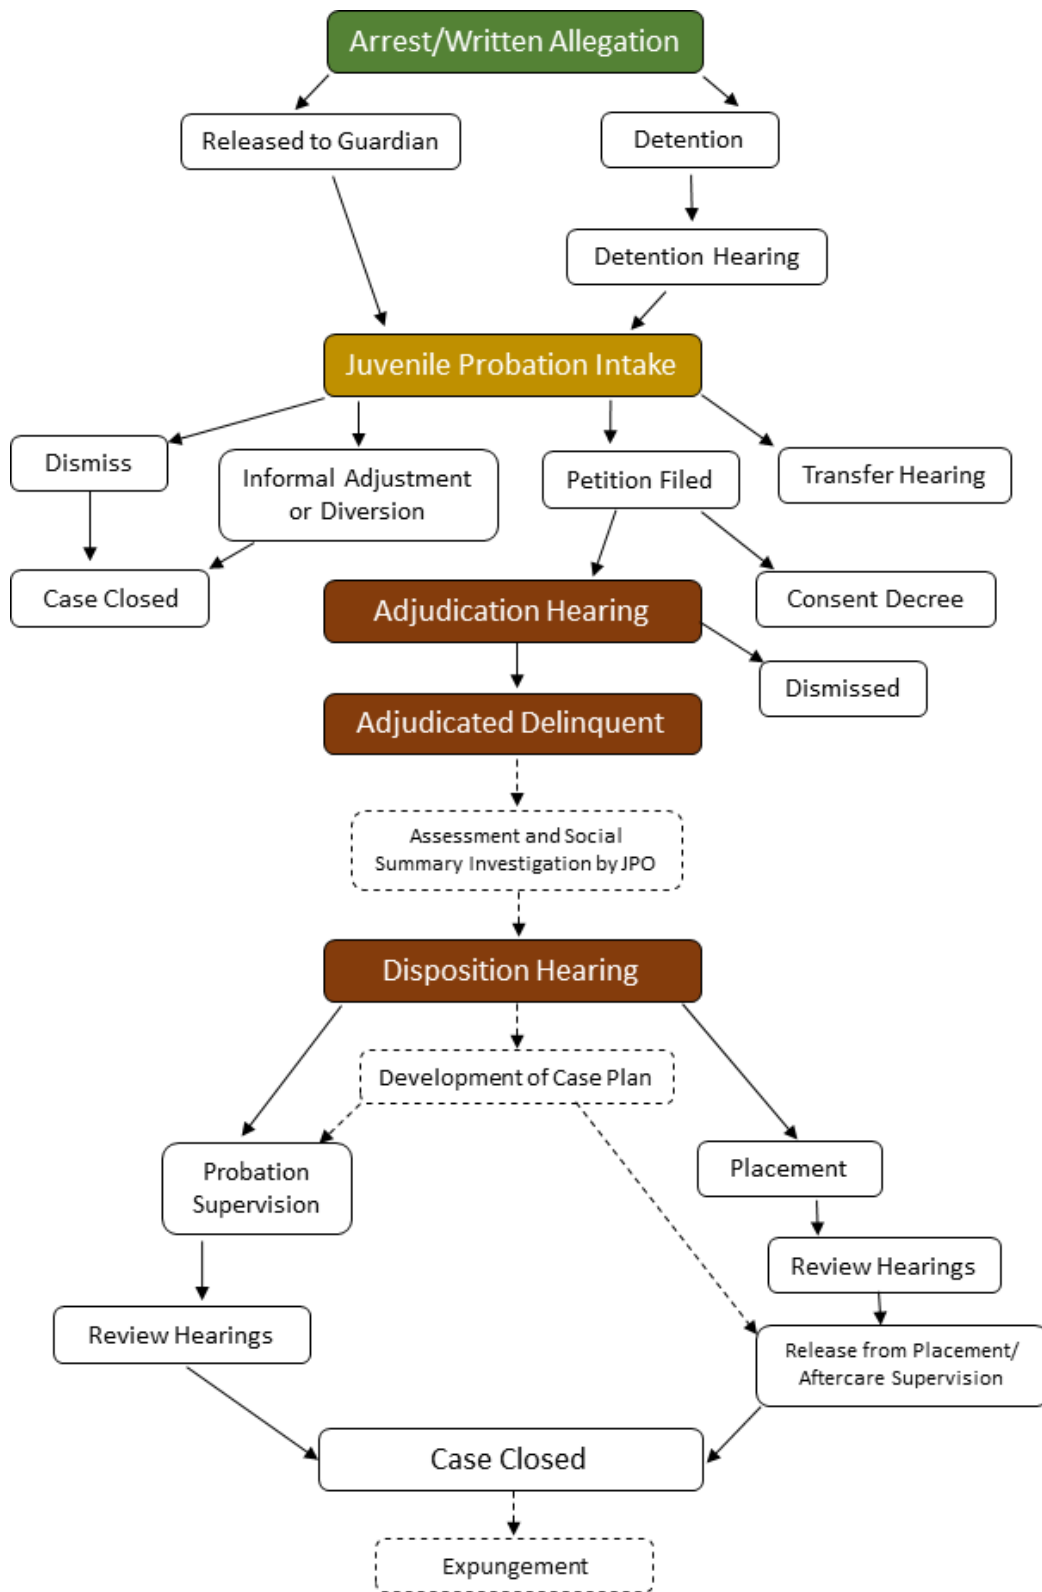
Arrest/Written Allegation

Released to Guardian

Detention

Detention Hearing

Juvenile Probation Intake

Dismiss

Informal Adjustment or Diversion

Petition Filed

Transfer Hearing

Case Closed

Adjudication Hearing

Consent Decree

Dismissed

Adjudicated Delinquent

Assessment and Social Summary Investigation by JPO

Disposition Hearing

Development of Case Plan

Probation Supervision

Placement

Review Hearings

Review Hearings

Release from Placement/ Aftercare Supervision

Case Closed

Expungement